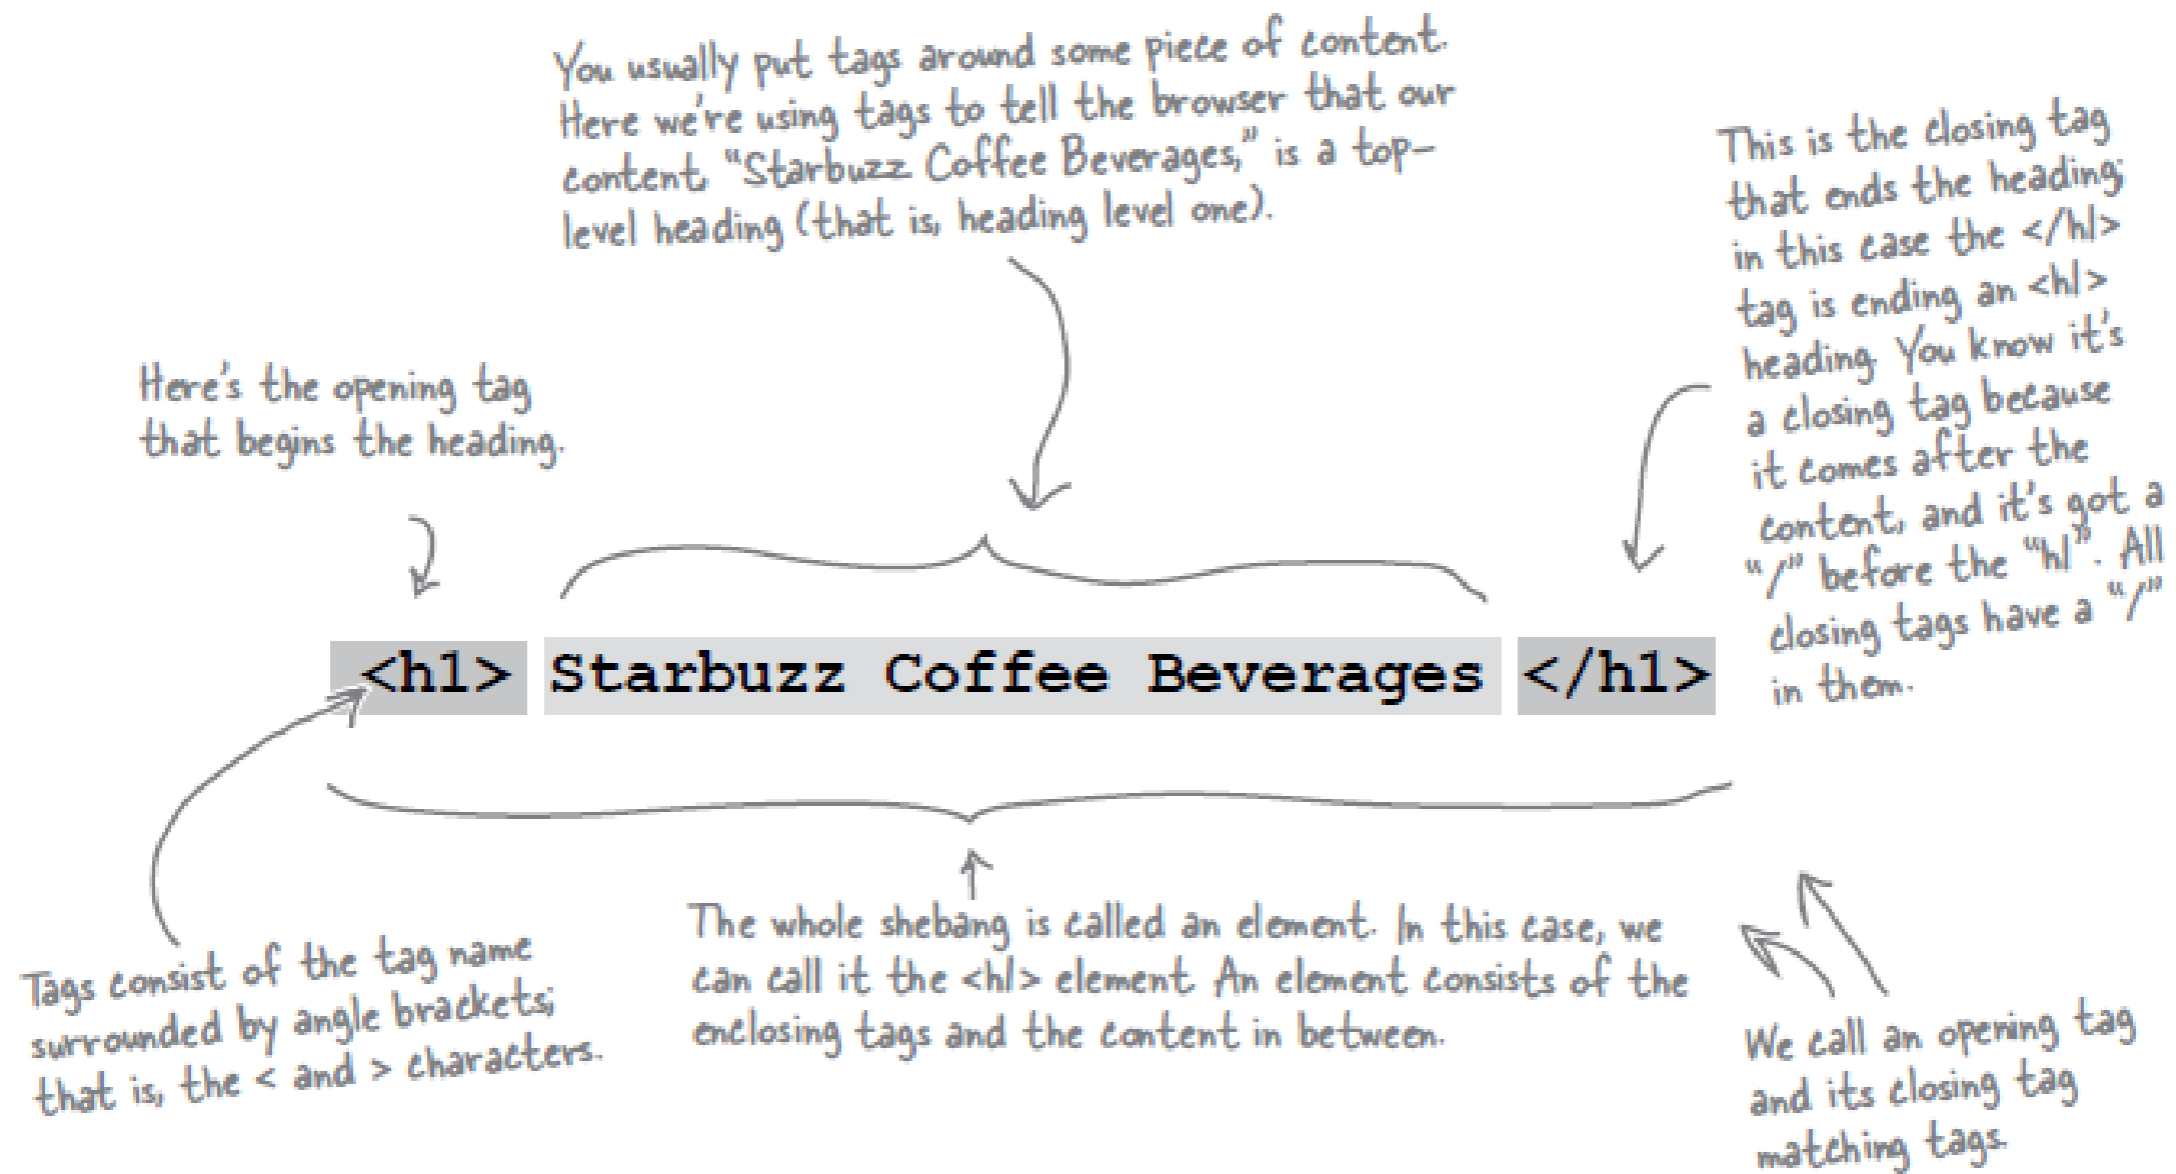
You usually put tags around some piece of content. Here we're using tags to tell the browser that our content, "Starbuzz Coffee Beverages," is a top-level heading (that is, heading level one).

This is the closing tag that ends the heading; in this case the </h1> tag is ending an <h1> heading. You know it's a closing tag because it comes after the content, and it's got a "/" before the "h1". All closing tags have a "/" in them.

Here's the opening tag that begins the heading.

<h1> Starbuzz Coffee Beverages </h1>

Tags consist of the tag name surrounded by angle brackets; that is, the < and > characters.

The whole shebang is called an element. In this case, we can call it the <h1> element. An element consists of the enclosing tags and the content in between.

We call an opening tag and its closing tag matching tags.